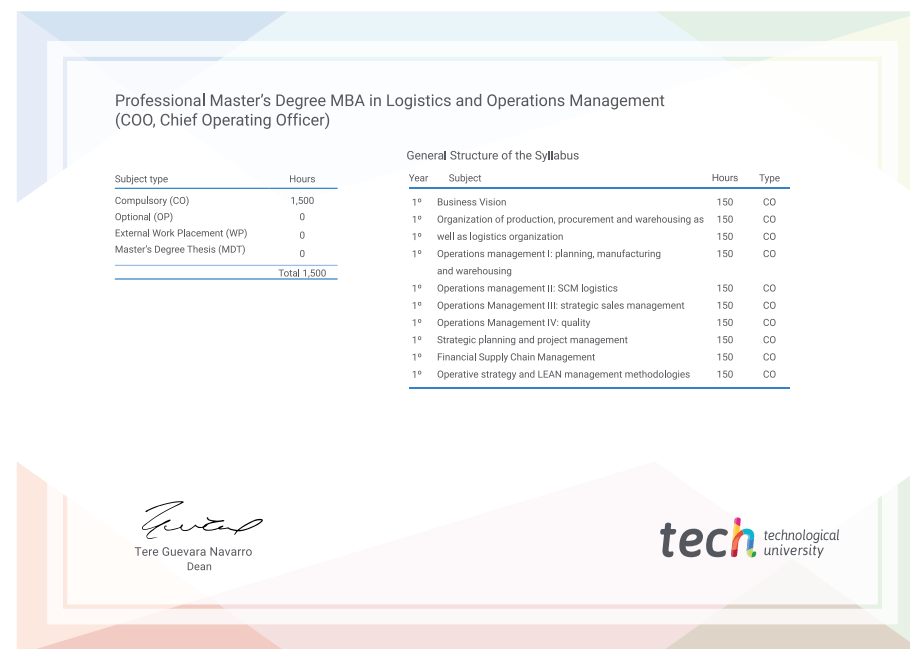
Professional Master's Degree MBA in Logistics and Operations Management (COO, Chief Operating Officer)

| Subject type | Hours |
|---|---|
| Compulsory (CO) | 1,500 |
| Optional (OP) | 0 |
| External Work Placement (WP) | 0 |
| Master's Degree Thesis (MDT) | 0 |
| | Total 1,500 |

General Structure of the Syllabus

| Year | Subject | Hours | Type |
|---|---|---|---|
| 1º | Business Vision | 150 | CO |
| 1º | Organization of production, procurement and warehousing as | 150 | CO |
| 1º | well as logistics organization | 150 | CO |
| 1º | Operations management I: planning, manufacturing and warehousing | 150 | CO |
| 1º | Operations management II: SCM logistics | 150 | CO |
| 1º | Operations Management III: strategic sales management | 150 | CO |
| 1º | Operations Management IV: quality | 150 | CO |
| 1º | Strategic planning and project management | 150 | CO |
| 1º | Financial Supply Chain Management | 150 | CO |
| 1º | Operative strategy and LEAN management methodologies | 150 | CO |

Tere Guevara Navarro
Dean

tech technological university